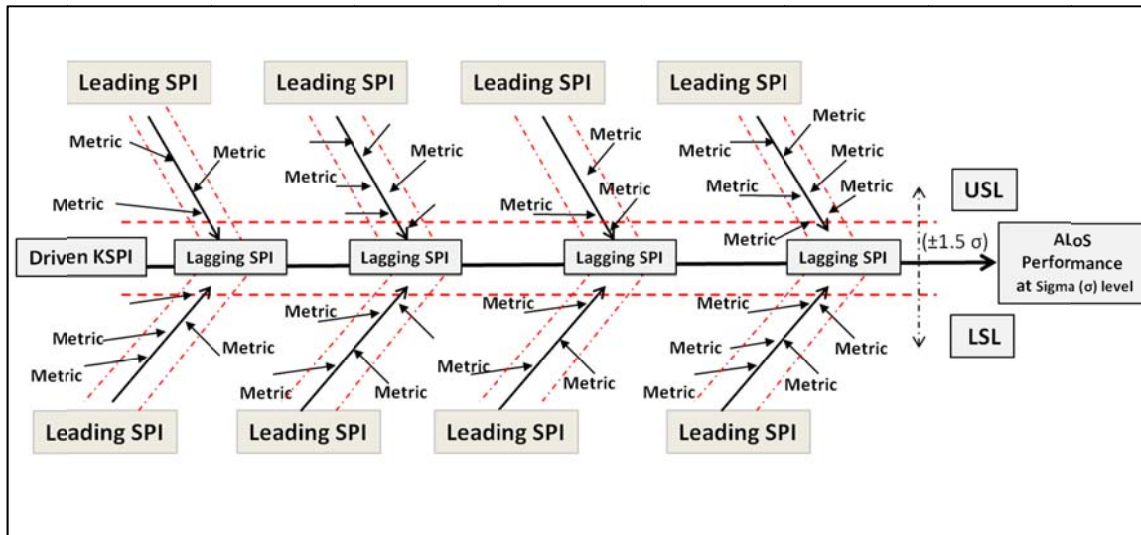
Leading SPI
Leading SPI
Leading SPI
Leading SPI

Metric
Metric
Metric
Metric
Metric
Metric
Metric
Metric
Metric
Metric
Metric
Metric
Metric

USL

Driven KSPI
Lagging SPI
Lagging SPI
Lagging SPI
Lagging SPI
($\pm 1.5\ \sigma$)
ALoS Performance at Sigma ($\sigma$) level

LSL

Metric
Metric
Metric
Metric
Metric
Metric
Metric
Metric
Metric
Metric
Metric
Metric
Metric
Metric
Metric
Metric

Leading SPI
Leading SPI
Leading SPI
Leading SPI